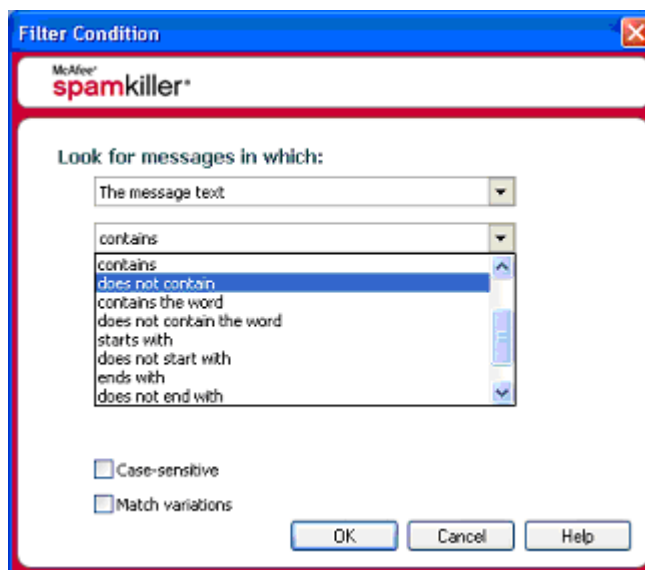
Filter Condition

McAfee® spamkiller®

Look for messages in which:

The message text

contains

contains
does not contain
contains the word
does not contain the word
starts with
does not start with
ends with
does not end with

Case-sensitive

Match variations

OK

Cancel

Help